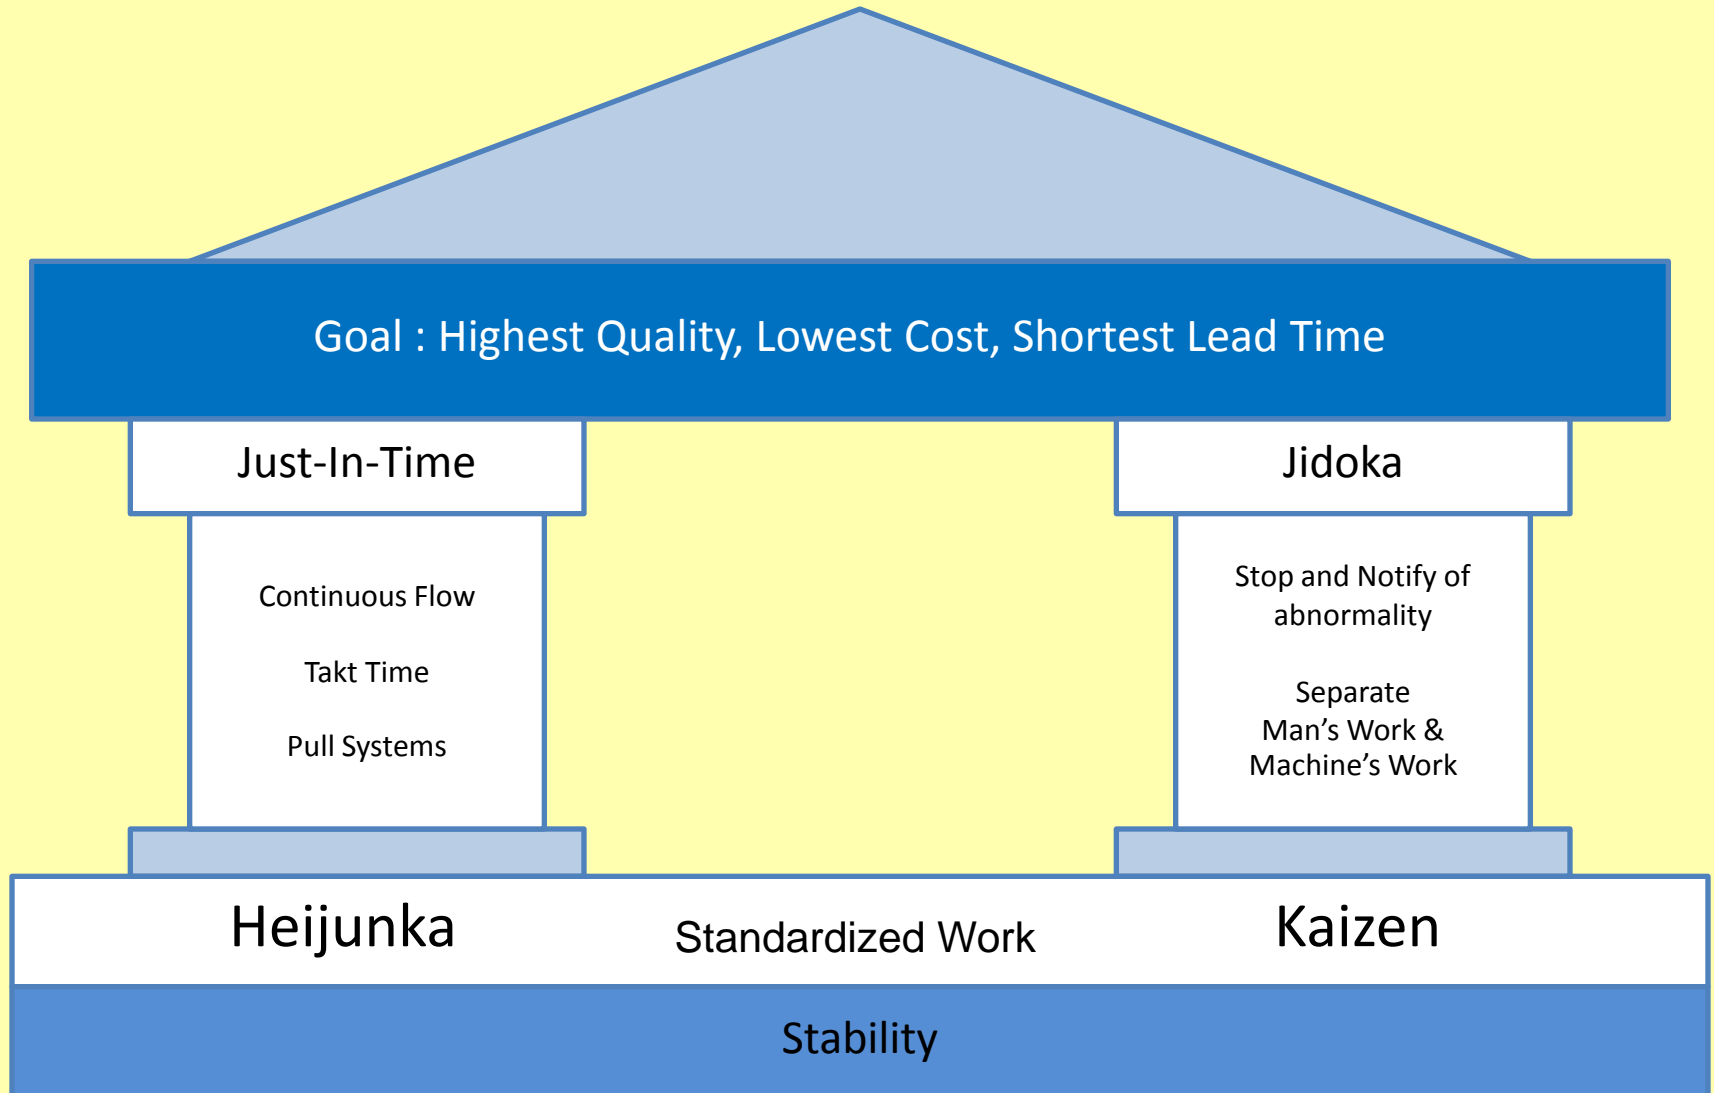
Goal : Highest Quality, Lowest Cost, Shortest Lead Time

Just-In-Time

Continuous Flow

Takt Time

Pull Systems

Jidoka

Stop and Notify of abnormality

Separate Man’s Work & Machine’s Work

Heijunka

Standardized Work

Kaizen

Stability